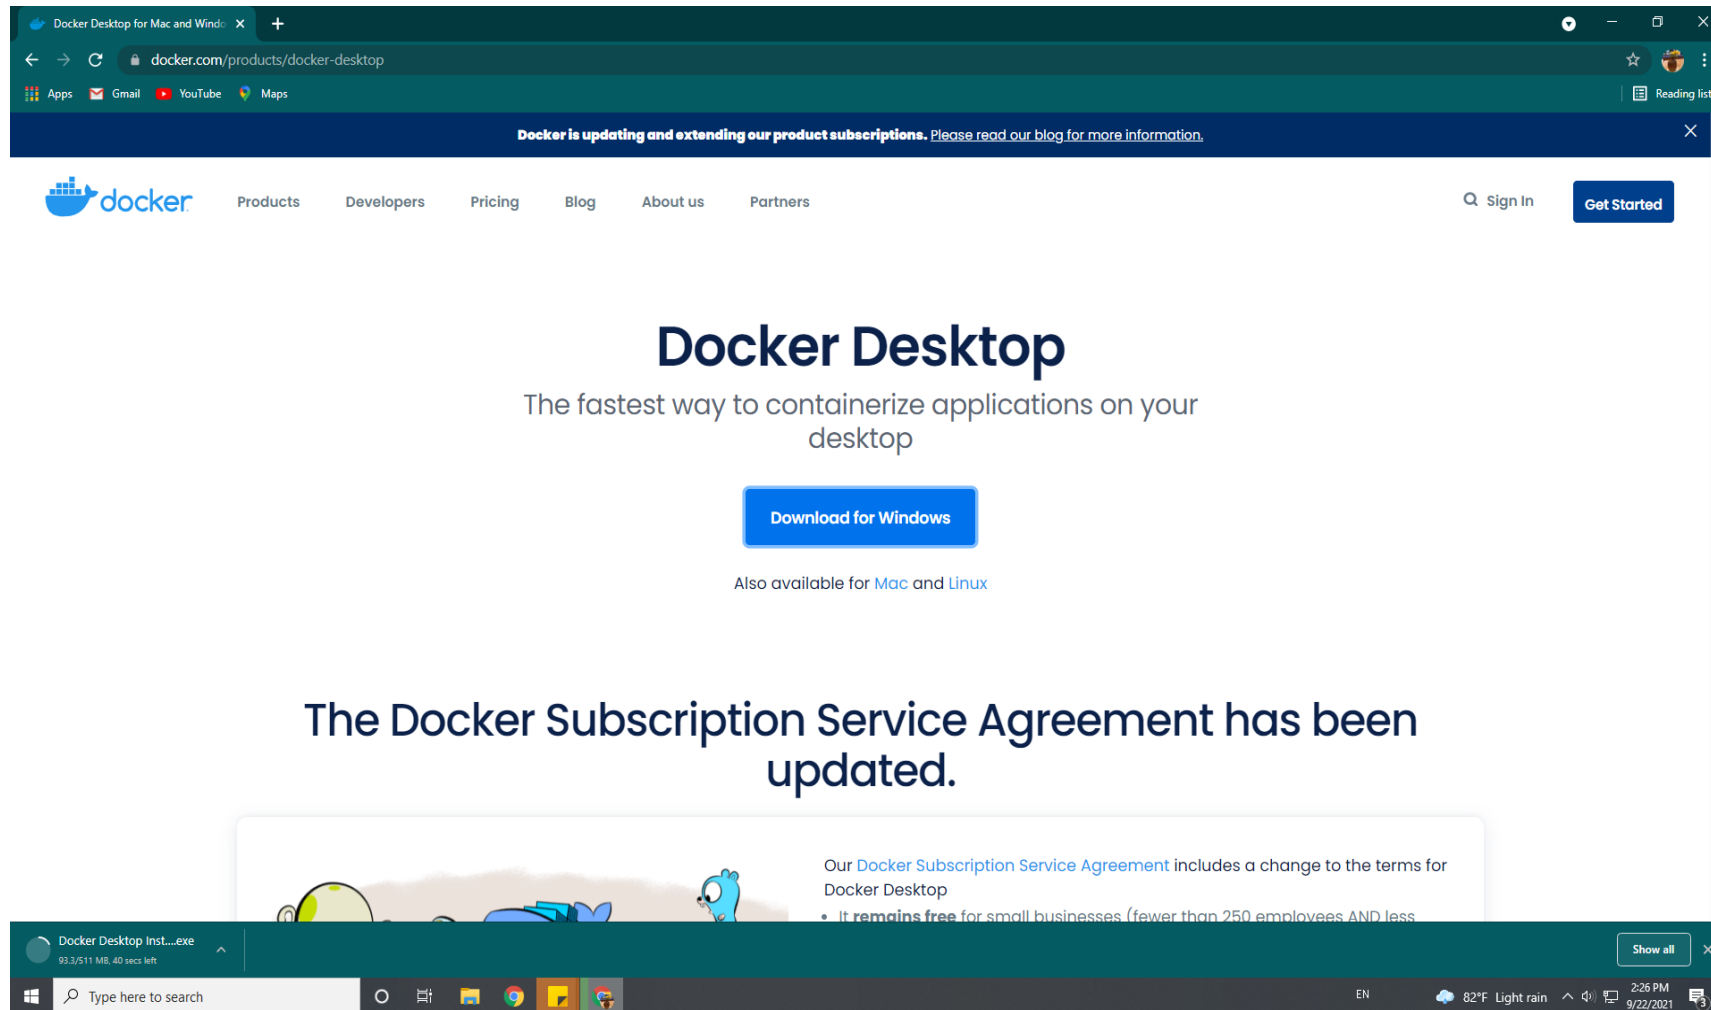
Docker Desktop for Mac and Windo ×
+
docker.com/products/docker-desktop
Apps Gmail YouTube Maps
Reading list

Docker is updating and extending our product subscriptions. Please read our blog for more information.

docker
Products Developers Pricing Blog About us Partners
Sign In
Get Started

Docker Desktop

The fastest way to containerize applications on your desktop

Download for Windows

Also available for Mac and Linux

The Docker Subscription Service Agreement has been updated.

Our Docker Subscription Service Agreement includes a change to the terms for Docker Desktop

• It remains free for small businesses (fewer than 250 employees AND less

Docker Desktop Inst....exe
93.3/511 MB, 40 secs left
Show all

Type here to search
EN
82°F Light rain
2:26 PM
9/22/2021